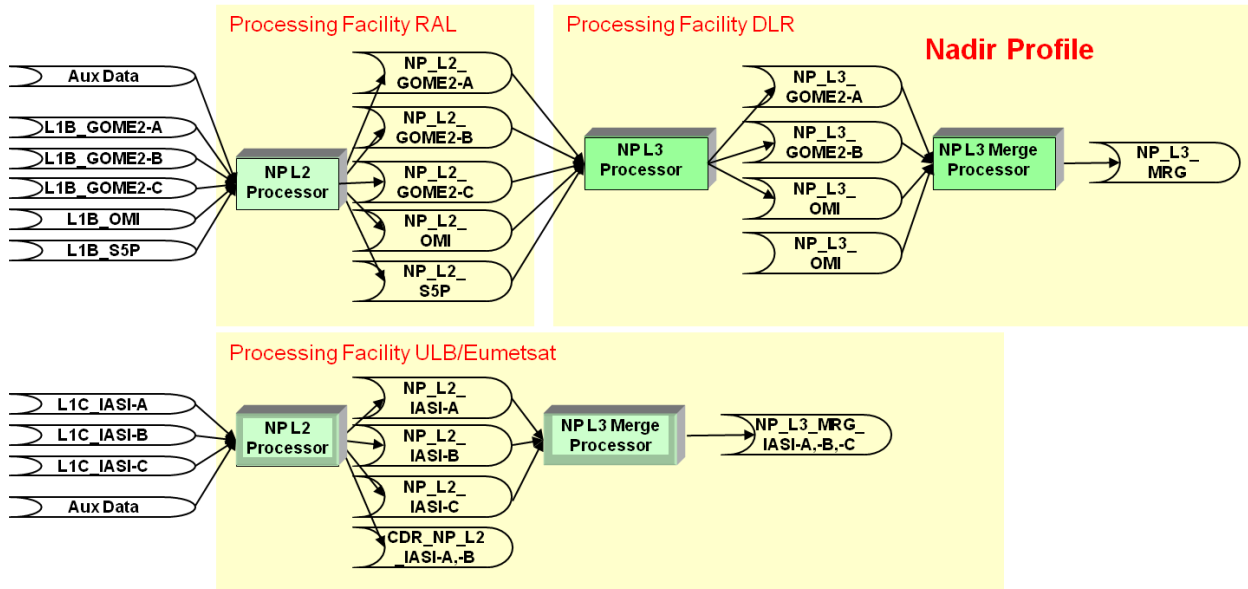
Processing Facility RAL

Processing Facility DLR

Nadir Profile

Aux Data

L1B_GOME2-A

L1B_GOME2-B

L1B_GOME2-C

L1B_OMI

L1B_S5P

NP L2 Processor

NP_L2_ GOME2-A

NP_L2_ GOME2-B

NP_L2_ GOME2-C

NP_L2_ OMI

NP_L2_ S5P

NP L3 Processor

NP_L3_ GOME2-A

NP_L3_ GOME2-B

NP_L3_ OMI

NP_L3_ OMI

NP L3 Merge Processor

NP_L3_ MRG

Processing Facility ULB/Eumetsat

L1C_IASI-A

L1C_IASI-B

L1C_IASI-C

Aux Data

NP L2 Processor

NP_L2_ IASI-A

NP_L2_ IASI-B

NP_L2_ IASI-C

CDR_NP_L2 _IASI-A,-B

NP L3 Merge Processor

NP_L3_MRG_ IASI-A,-B,-C